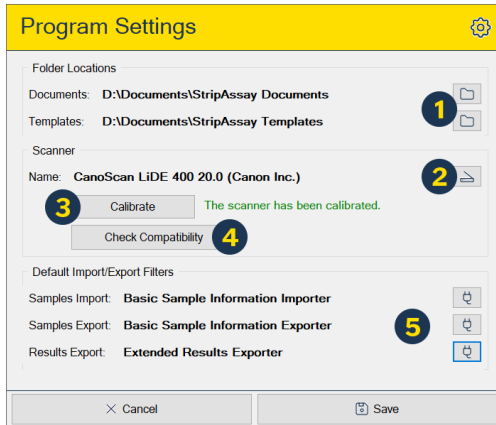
Program Settings

Folder Locations

Documents: D:\Documents\StripAssay Documents

Templates: D:\Documents\StripAssay Templates

1

Scanner

Name: CanoScan LiDE 400 20.0 (Canon Inc.)

2

3

Calibrate

The scanner has been calibrated.

Check Compatibility

4

Default Import/Export Filters

Samples Import: Basic Sample Information Importer

Samples Export: Basic Sample Information Exporter

5

Results Export: Extended Results Exporter

Cancel

Save